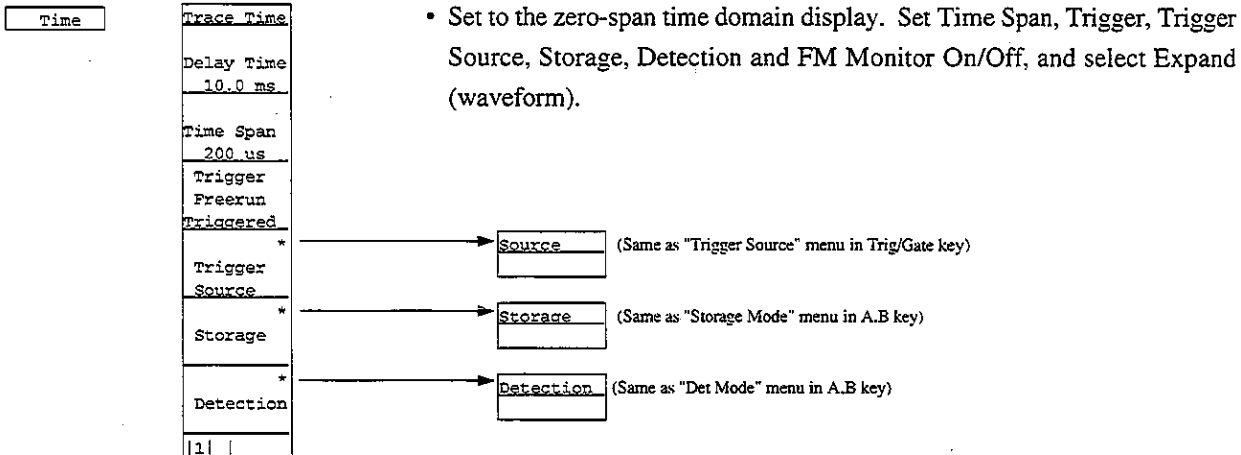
Time

Trace Time

Delay Time
10.0 ms

Time Span
200 us

Trigger
Freerun
Triggered

*
Trigger
Source

*
Storage

*
Detection

|1| |

• Set to the zero-span time domain display. Set Time Span, Trigger, Trigger Source, Storage, Detection and FM Monitor On/Off, and select Expand (waveform).

Source (Same as "Trigger Source" menu in Trig/Gate key)

Storage (Same as "Storage Mode" menu in A.B key)

Detection (Same as "Det Mode" menu in A.B key)